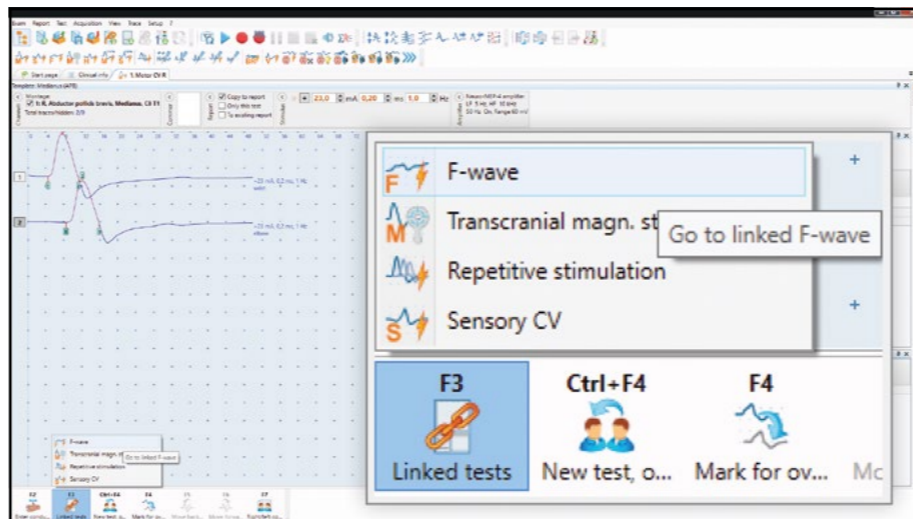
Exam Report Test Acquisition View Trace Setup ?

Start page | Clinical info | 1. Motor CV R

Template: Median.s (478)

Montage
1: R, Abductor pollicis brevis, Medianus, C8 T1
Total traces hidden: 2/9

Copy to report
Only this test
To existing report

23,0 mA 0,20 ms 1,0 Hz

F-wave

Transcranial magn. st

Go to linked F-wave

Repetitive stimulation

Sensory CV

F3
Linked tests

Ctrl+F4
New test, o...

F4
Mark for ov...

Mc

F-wave
Transcranial magn. st
Go to linked F-wave
Repetitive stimulation
Sensory CV

F3 Linked tests
Ctrl+F4 New test, o...
F4 Mark for ov...